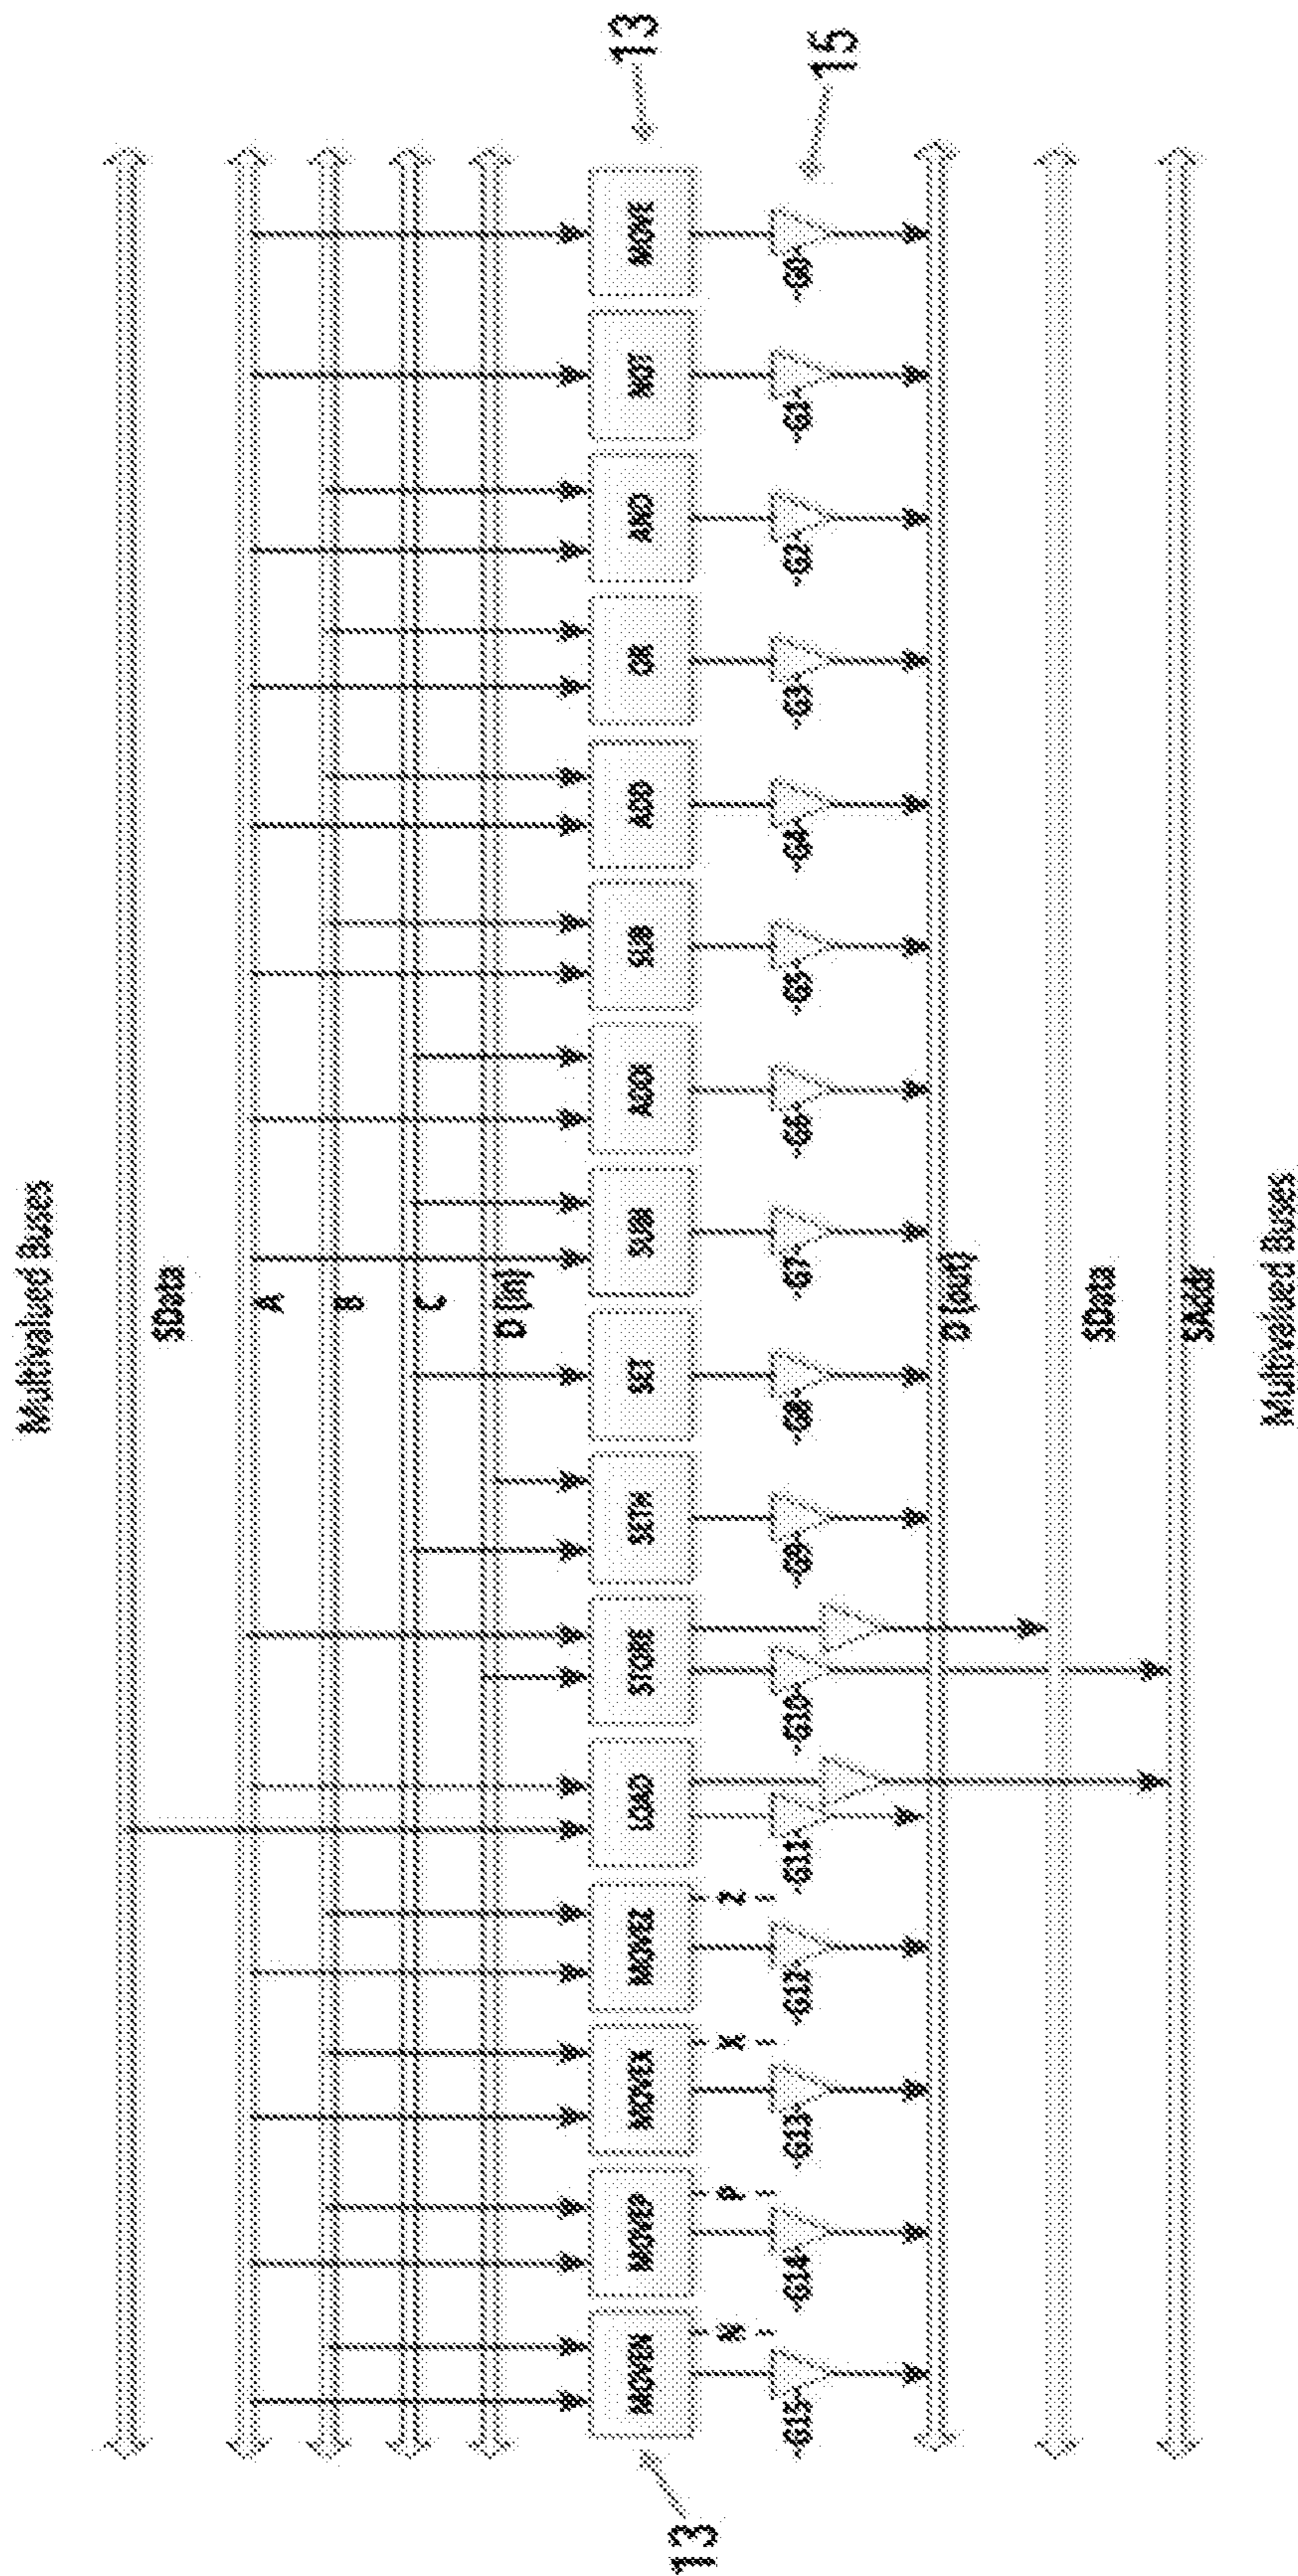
Multivalued Buses

SData

A

B

C

D [in]

D [out]

SData

SAddr

Multivalued Buses

13

15

13

MOVE
NOT
AND
OR
ADD
SUB
ADDI
SUBI
SET
SETn
STORE
LOAD
MOVEZ
MOVEX
MOVEP
MOVEN

G0
G1
G2
G3
G4
G5
G6
G7
G8
G9
G10
G11
G12
G13
G14
G15

Z
X
P
N